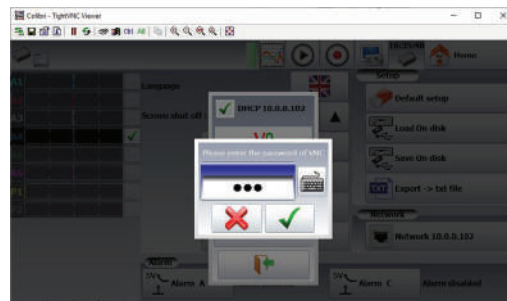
Celibri - TightVNC Viewer

Home

Setup

Language

Screen shut off

DHCP 10.0.0.102

Default setup

Load On disk

Please enter the password of VNC

●●●

Save On disk

Export -> txt file

Network

Network 10.0.0.102

Alarm

Alarm A

Alarm C

Alarm disabled